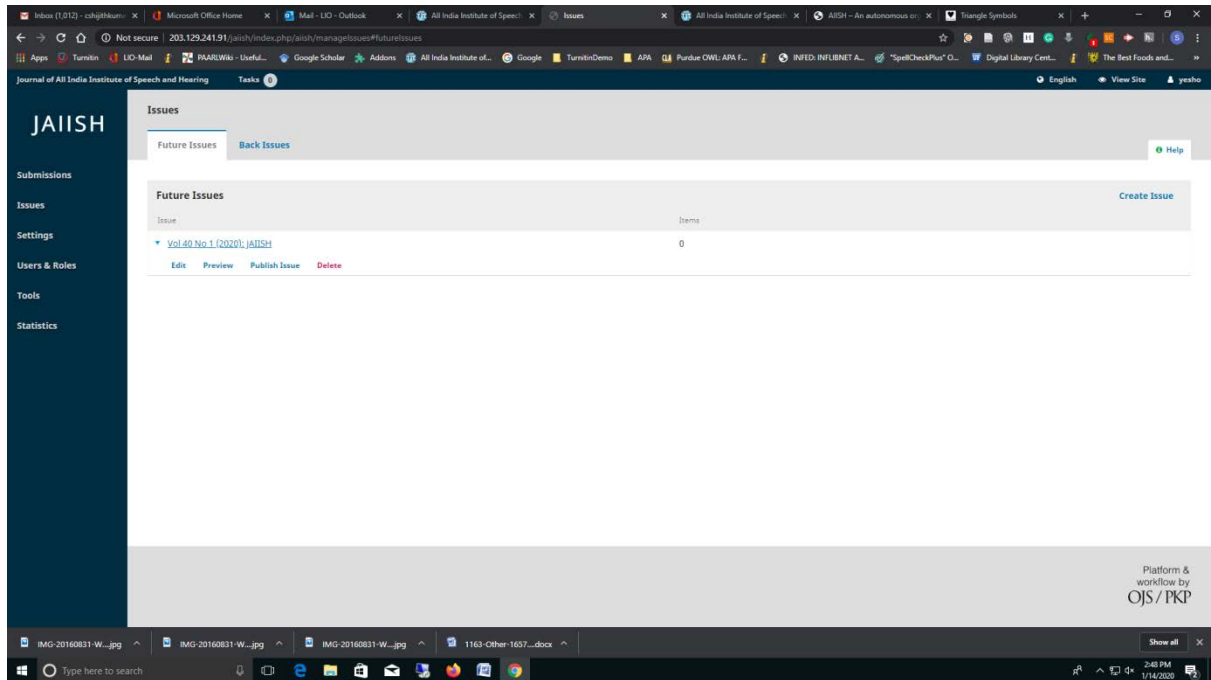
Inbox (1,012) - cshijithkum × | Microsoft Office Home × | Mail - LIO - Outlook × | All India Institute of Speech × | Issues × | All India Institute of Speech × | AIISH – An autonomous or × | Triangle Symbols × | +

Not secure | 203.129.241.91/jaiish/index.php/aiish/manageIssues#futureIssues

Apps | Turnitin | LIO-Mail | PAARLWiki - Useful... | Google Scholar | Addons | All India Institute of... | Google | TurnitinDemo | APA | Purdue OWL: APA F... | INFED: INFLIBNET A... | "SpellCheckPlus" O... | Digital Library Cent... | The Best Foods and...

Journal of All India Institute of Speech and Hearing Tasks 0 English View Site yesho

JAIISH

Submissions
Issues
Settings
Users & Roles
Tools
Statistics

Issues

Future Issues Back Issues

Help

Future Issues Create Issue

| Issue | Items |
|---|---|
| Vol 40 No 1 (2020): JAIISH | 0 |

Edit Preview Publish Issue Delete

Platform & workflow by OJS / PKP

IMG-20160831-W....jpg | IMG-20160831-W....jpg | IMG-20160831-W....jpg | 1163-Other-1657....docx | Show all

Type here to search

2:48 PM 1/14/2020